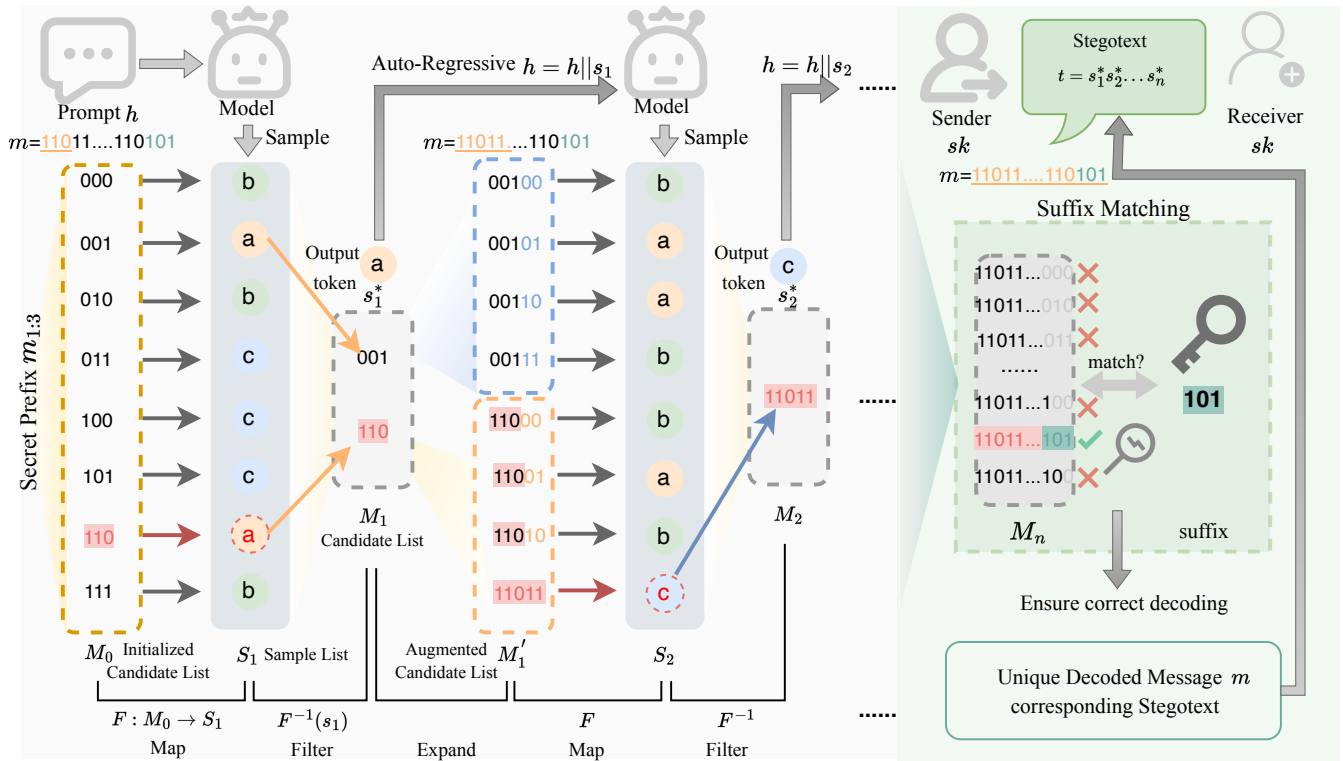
Prompt $h$

Model

Sample

$m$=11011....110101

Auto-Regressive $h = h||s_1$

Model

Sample

$h = h||s_2$

......

Sender
$sk$

Stegotext
$t = s_1^* s_2^* \ldots s_n^*$

Receiver
$sk$

$m$=11011....110101

Secret Prefix $m_{1:3}$

000
001
010
011
100
101
110
111

b
a
b
c
c
c
a
b

Output token a
$s_1^*$

001

110

$m$=11011....110101

00100
00101
00110
00111
11000
11001
11010
11011

b
a
a
b
b
a
b
c

Output token c
$s_2^*$

11011

Suffix Matching

11011...000
11011...010
11011...011
......
11011...100
11011...101
11011...100

match?

101

$M_n$

suffix

Ensure correct decoding

Unique Decoded Message $m$ corresponding Stegotext

$M_0$ Initialized Candidate List

$S_1$ Sample List

$M_1$ Candidate List

Augmented Candidate List $M_1^{'}$

$S_2$

$M_2$

$F: M_0 \rightarrow S_1$
Map

$F^{-1}(s_1)$
Filter

Expand

$F$
Map

$F^{-1}$
Filter

......

......

......